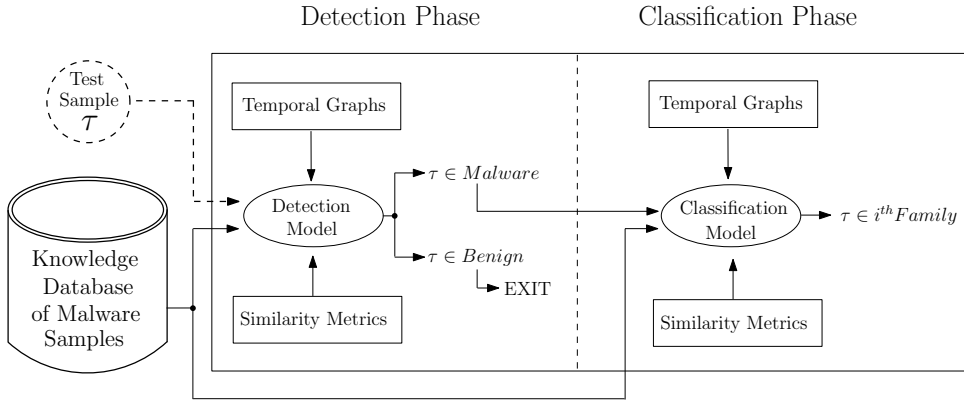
Detection Phase

Classification Phase

Test Sample $\tau$

Temporal Graphs

Detection Model

Similarity Metrics

$\tau \in Malware$

$\tau \in Benign$

EXIT

Knowledge Database of Malware Samples

Temporal Graphs

Classification Model

$\tau \in i^{th}Family$

Similarity Metrics